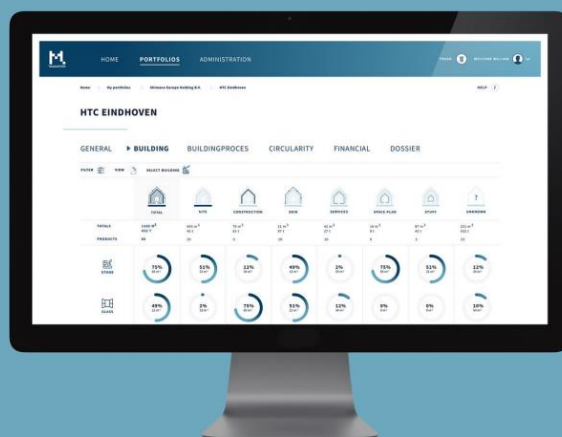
HOME PORTFOLIOS ADMINISTRATION

HTC EINDHOVEN

GENERAL ▸ BUILDING BUILDINGPROCES CIRCULARITY FINANCIAL DOSSIER

FILTER VIEW SELECT BUILDING

| | TOTAL | SITE | CONSTRUCTION | SKIN | SERVICES | SPACE PLAN | STUFF | UNKNOWN |
|---|---|---|---|---|---|---|---|---|
| TOTALS | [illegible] | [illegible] | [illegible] | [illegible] | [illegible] | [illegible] | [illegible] | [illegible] |
| PRODUCTS | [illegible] | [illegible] | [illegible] | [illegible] | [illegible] | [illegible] | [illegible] | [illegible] |
| STEEL | 75% | 51% | 12% | 40% | 2% | 75% | 51% | 12% |
| GLASS | 49% | 2% | 75% | 51% | 12% | 0% | 0% | 10% |